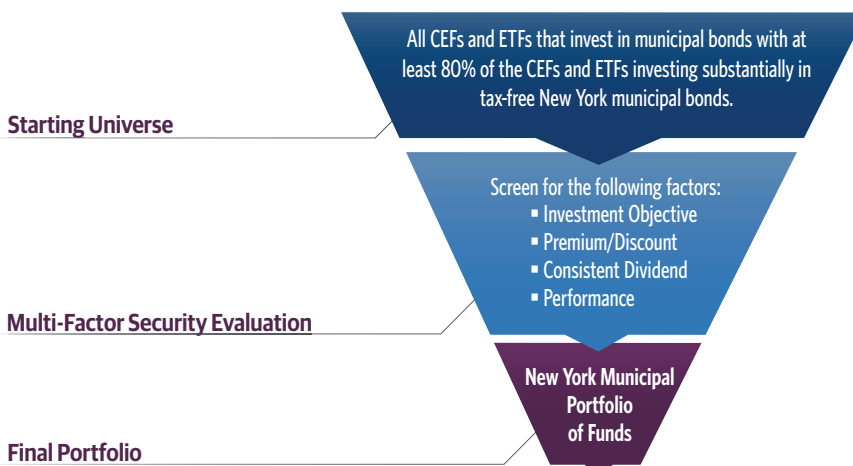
All CEFs and ETFs that invest in municipal bonds with at least 80% of the CEFs and ETFs investing substantially in tax-free New York municipal bonds.

Starting Universe

Screen for the following factors:
- Investment Objective
- Premium/Discount
- Consistent Dividend
- Performance

Multi-Factor Security Evaluation

New York Municipal Portfolio of Funds

Final Portfolio